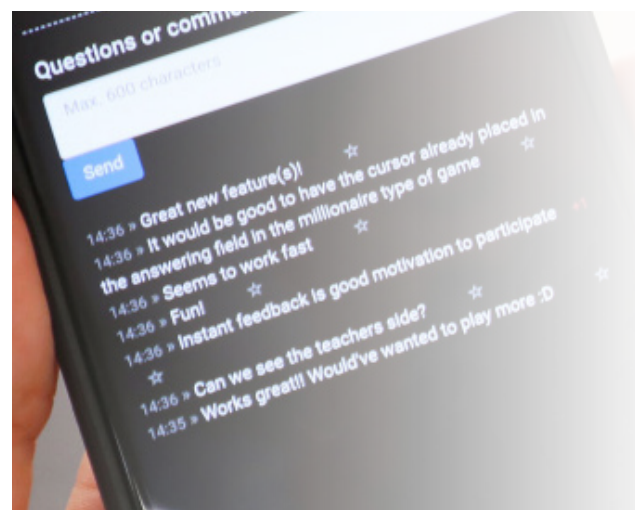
Questions or comm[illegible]

Max. 600 characters

Send

14:36 » Great new feature(s)! ☆
14:36 » It would be good to have the cursor already placed in the answering field in the millionaire type of game ☆
14:36 » Seems to work fast ☆
14:36 » Fun! ☆
14:36 » Instant feedback is good motivation to participate ☆
14:36 » Can we see the teachers side? ☆
14:35 » Works great!! Would've wanted to play more :D ☆